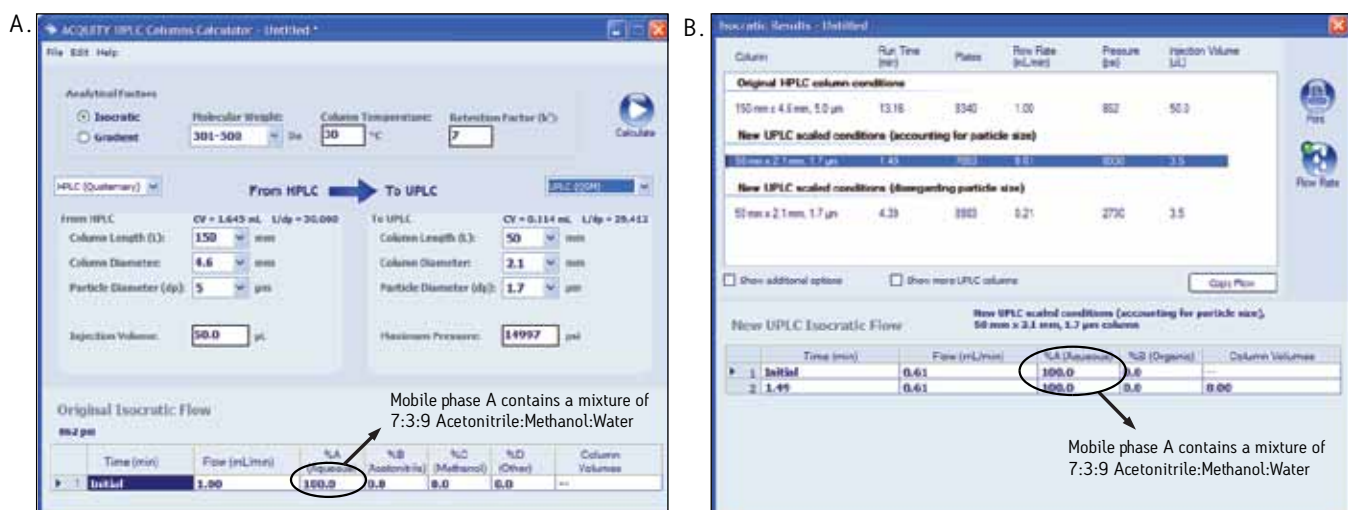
A.

ACQUITY UPLC Columns Calculator - Untitled *

File Edit Help

Analytical Factors

Isocratic

Gradient

Molecular Weight: 301-500 Da

Column Temperature: 30 °C

Retention Factor (k'): 7

Calculate

HPLC (Quaternary)

From HPLC → To UPLC

UPLC (QSM)

From HPLC CV = 1.645 mL L/dp = 30,000

Column Length (L): 150 mm

Column Diameter: 4.6 mm

Particle Diameter (dp): 5 µm

Injection Volume: 50.0 µL

To UPLC CV = 0.114 mL L/dp = 29,412

Column Length (L): 50 mm

Column Diameter: 2.1 mm

Particle Diameter (dp): 1.7 µm

Maximum Pressure: 14997 psi

Original Isocratic Flow

862 psi

Mobile phase A contains a mixture of 7:3:9 Acetonitrile:Methanol:Water

| | Time (min) | Flow (mL/min) | %A (Aqueous) | %B (Acetonitrile) | %C (Methanol) | %D (Other) | Column Volumes |
|---|---|---|---|---|---|---|---|
| ▶ 1 | Initial | 1.00 | 100.0 | 0.0 | 0.0 | 0.0 | --- |

B.

Isocratic Results - Untitled

| Column | Run Time (min) | Plates | Flow Rate (mL/min) | Pressure (psi) | Injection Volume (µL) |
|---|---|---|---|---|---|
| Original HPLC column conditions | | | | | |
| 150 mm x 4.6 mm, 5.0 µm | 13.16 | 9340 | 1.00 | 862 | 50.0 |
| New UPLC scaled conditions (accounting for particle size) | | | | | |
| 50 mm x 2.1 mm, 1.7 µm | 1.49 | 7883 | 0.61 | 8030 | 3.5 |
| New UPLC scaled conditions (disregarding particle size) | | | | | |
| 50 mm x 2.1 mm, 1.7 µm | 4.39 | 8983 | 0.21 | 2730 | 3.5 |

Print

Flow Rate

Show additional options

Show more UPLC columns

Copy Flow

New UPLC Isocratic Flow

New UPLC scaled conditions (accounting for particle size), 50 mm x 2.1 mm, 1.7 µm column

| | Time (min) | Flow (mL/min) | %A (Aqueous) | %B (Organic) | Column Volumes |
|---|---|---|---|---|---|
| ▶ 1 | Initial | 0.61 | 100.0 | 0.0 | --- |
| 2 | 1.49 | 0.61 | 100.0 | 0.0 | 8.00 |

Mobile phase A contains a mixture of 7:3:9 Acetonitrile:Methanol:Water